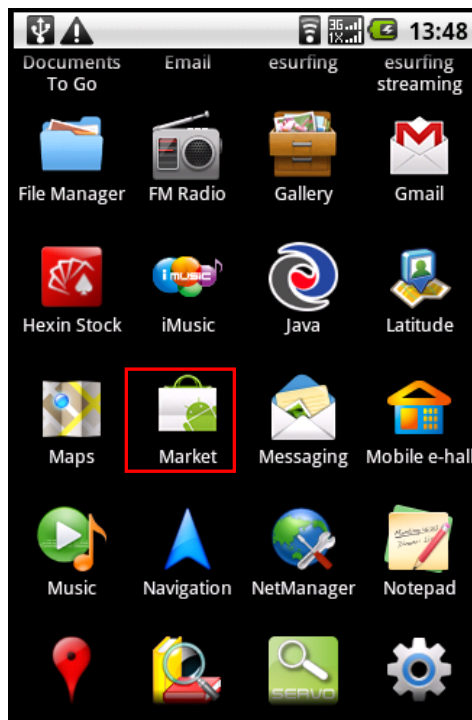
3G 1X 13:48

Documents To Go
Email
esurfing
esurfing streaming

File Manager
FM Radio
Gallery
Gmail

Hexin Stock
iMusic
Java
Latitude

Maps
Market
Messaging
Mobile e-hall

Music
Navigation
NetManager
Notepad

SERVO